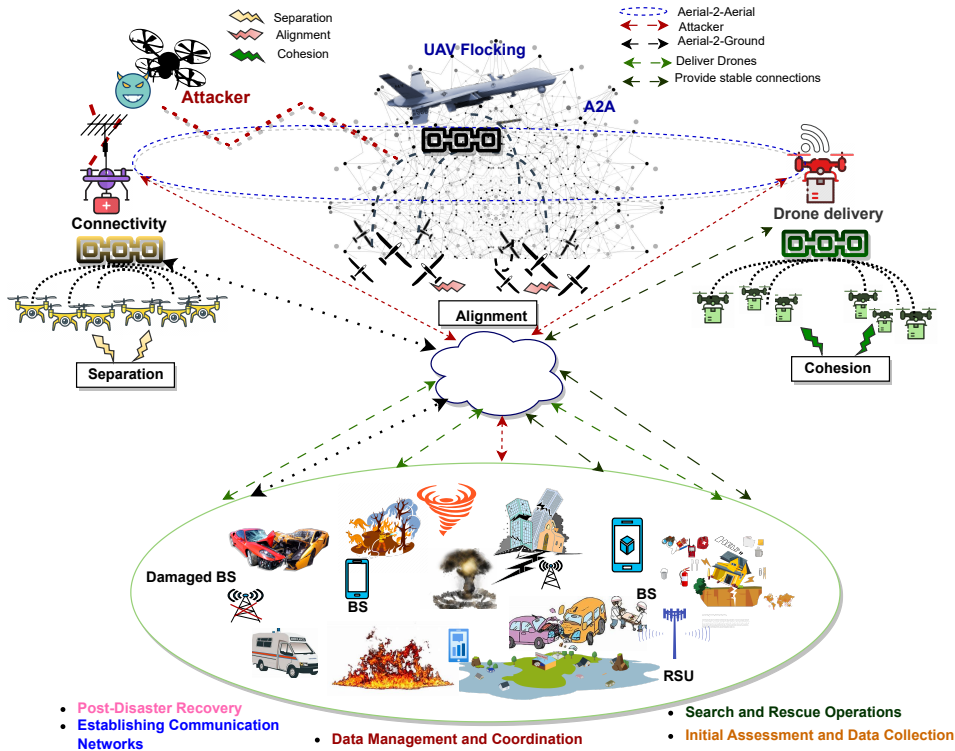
Separation
Alignment
Cohesion

Aerial-2-Aerial
Attacker
Aerial-2-Ground
Deliver Drones
Provide stable connections

UAV Flocking

A2A

Attacker

Connectivity

Drone delivery

Alignment

Separation

Cohesion

Damaged BS

BS

BS

RSU

• Post-Disaster Recovery
• Establishing Communication Networks

• Data Management and Coordination

• Search and Rescue Operations
• Initial Assessment and Data Collection